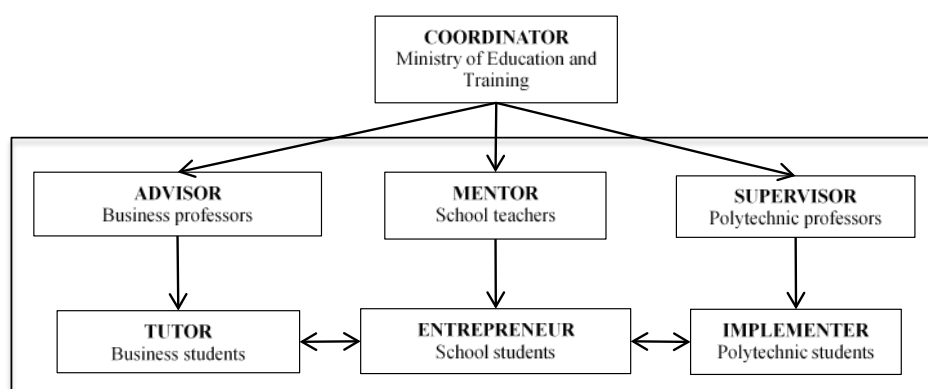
COORDINATOR
Ministry of Education and Training

ADVISOR
Business professors

MENTOR
School teachers

SUPERVISOR
Polytechnic professors

TUTOR
Business students

ENTREPRENEUR
School students

IMPLEMENTER
Polytechnic students